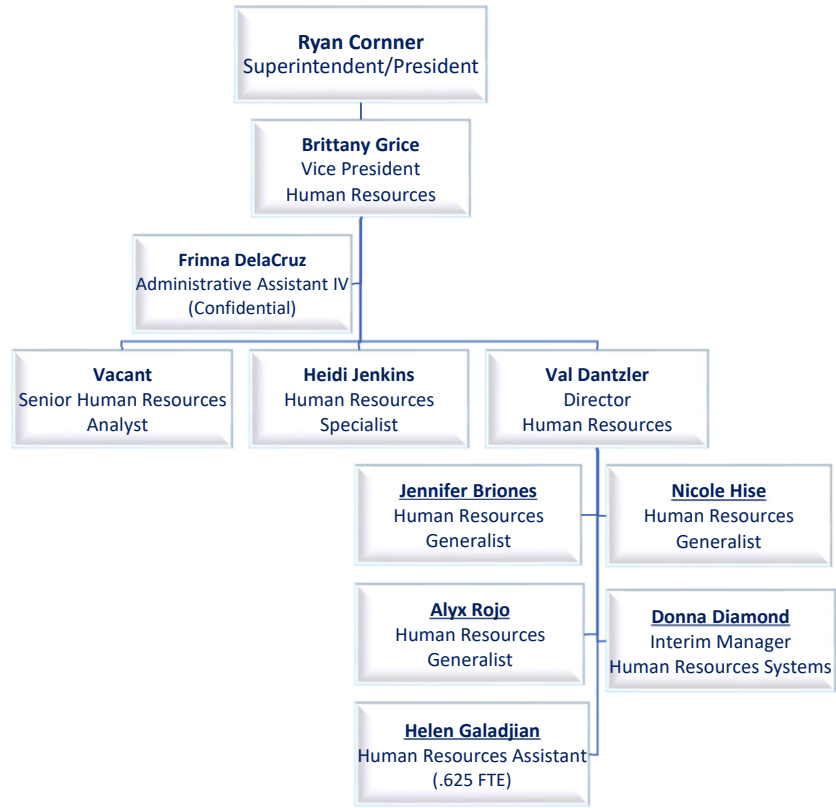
Ryan Cornner
Superintendent/President

Brittany Grice
Vice President
Human Resources

Frinna DelaCruz
Administrative Assistant IV
(Confidential)

Vacant
Senior Human Resources
Analyst

Heidi Jenkins
Human Resources
Specialist

Val Dantzler
Director
Human Resources

Jennifer Briones
Human Resources
Generalist

Nicole Hise
Human Resources
Generalist

Alyx Rojo
Human Resources
Generalist

Donna Diamond
Interim Manager
Human Resources Systems

Helen Galadjian
Human Resources Assistant
(.625 FTE)